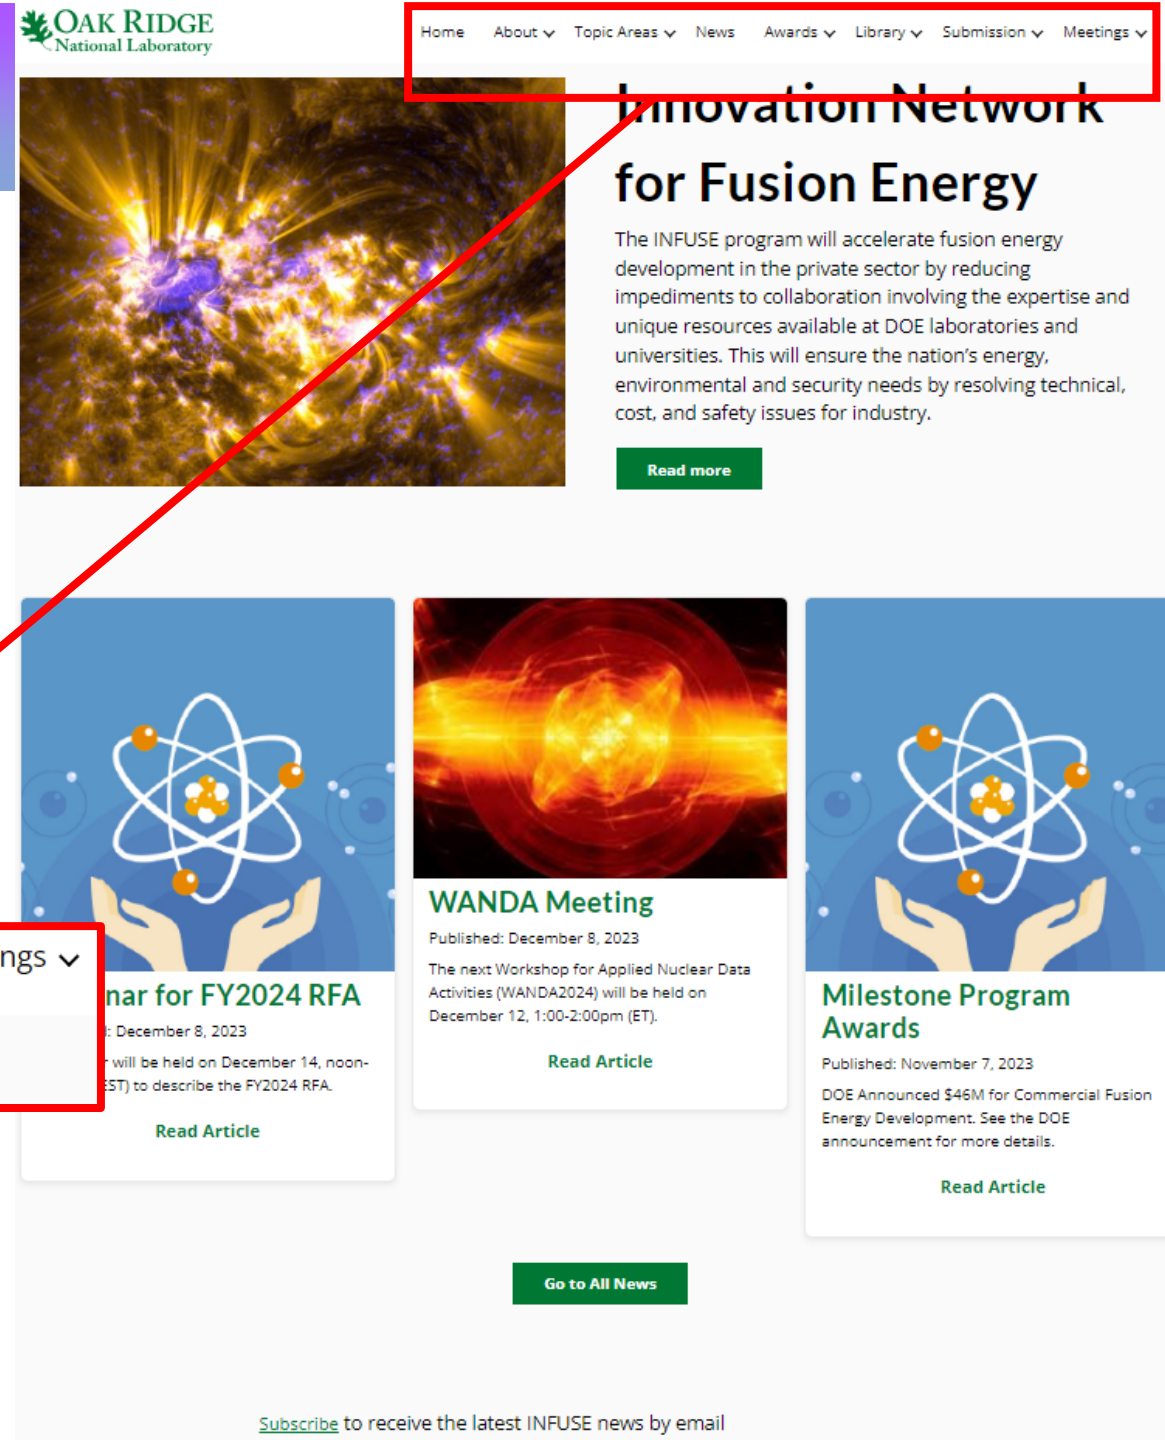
OAK RIDGE
National Laboratory

Home About Topic Areas News Awards Library Submission Meetings

Innovation Network for Fusion Energy

The INFUSE program will accelerate fusion energy development in the private sector by reducing impediments to collaboration involving the expertise and unique resources available at DOE laboratories and universities. This will ensure the nation's energy, environmental and security needs by resolving technical, cost, and safety issues for industry.

Read more

ngs

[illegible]nar for FY2024 RFA

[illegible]: December 8, 2023

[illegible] will be held on December 14, noon-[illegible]ST) to describe the FY2024 RFA.

Read Article

WANDA Meeting

Published: December 8, 2023

The next Workshop for Applied Nuclear Data Activities (WANDA2024) will be held on December 12, 1:00-2:00pm (ET).

Read Article

Milestone Program Awards

Published: November 7, 2023

DOE Announced $46M for Commercial Fusion Energy Development. See the DOE announcement for more details.

Read Article

Go to All News

Subscribe to receive the latest INFUSE news by email